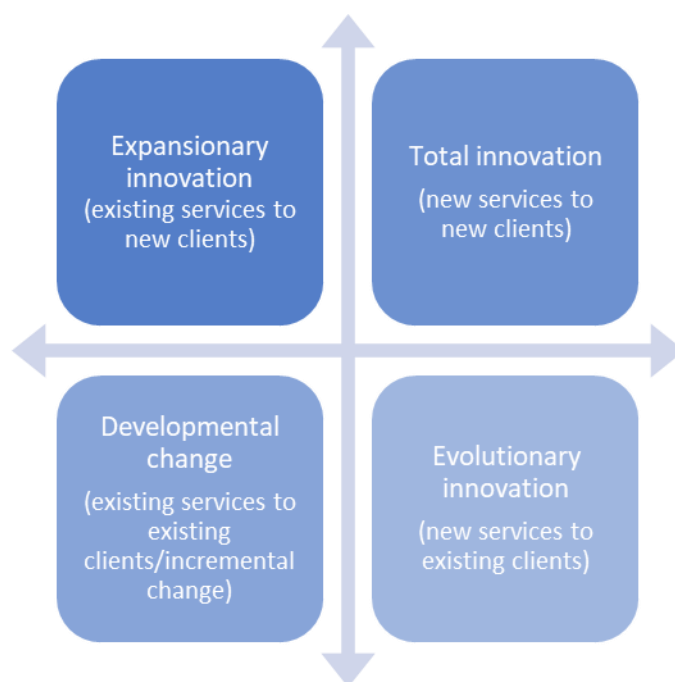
Expansionary innovation
(existing services to new clients)

Total innovation
(new services to new clients)

Developmental change
(existing services to existing clients/incremental change)

Evolutionary innovation
(new services to existing clients)